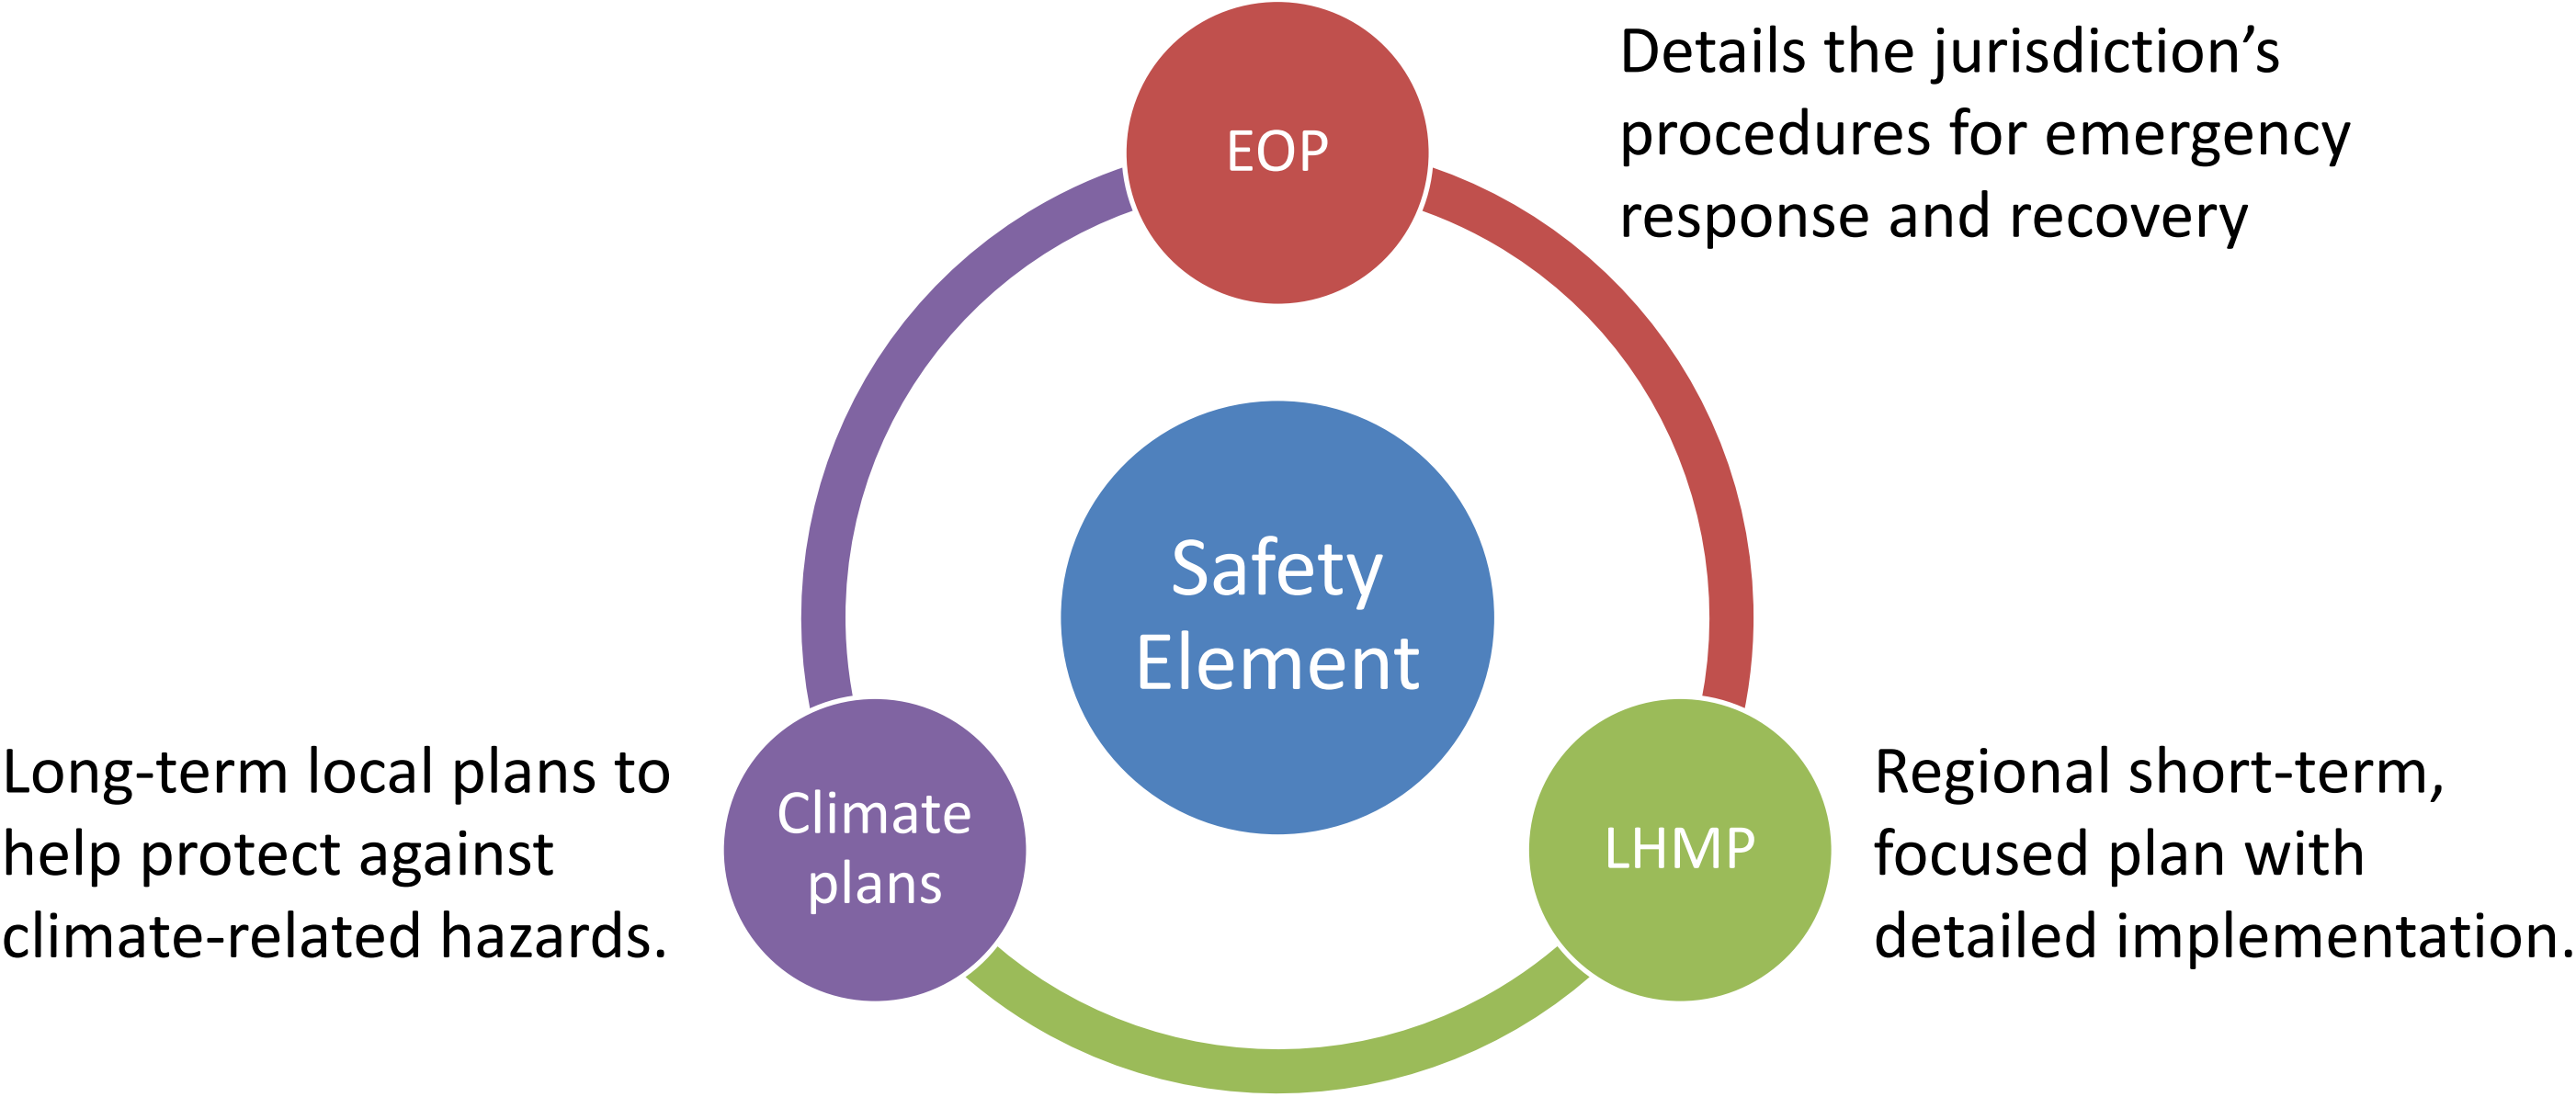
EOP

Details the jurisdiction’s procedures for emergency response and recovery

Safety Element

Long-term local plans to help protect against climate-related hazards.

Climate plans

LHMP

Regional short-term, focused plan with detailed implementation.